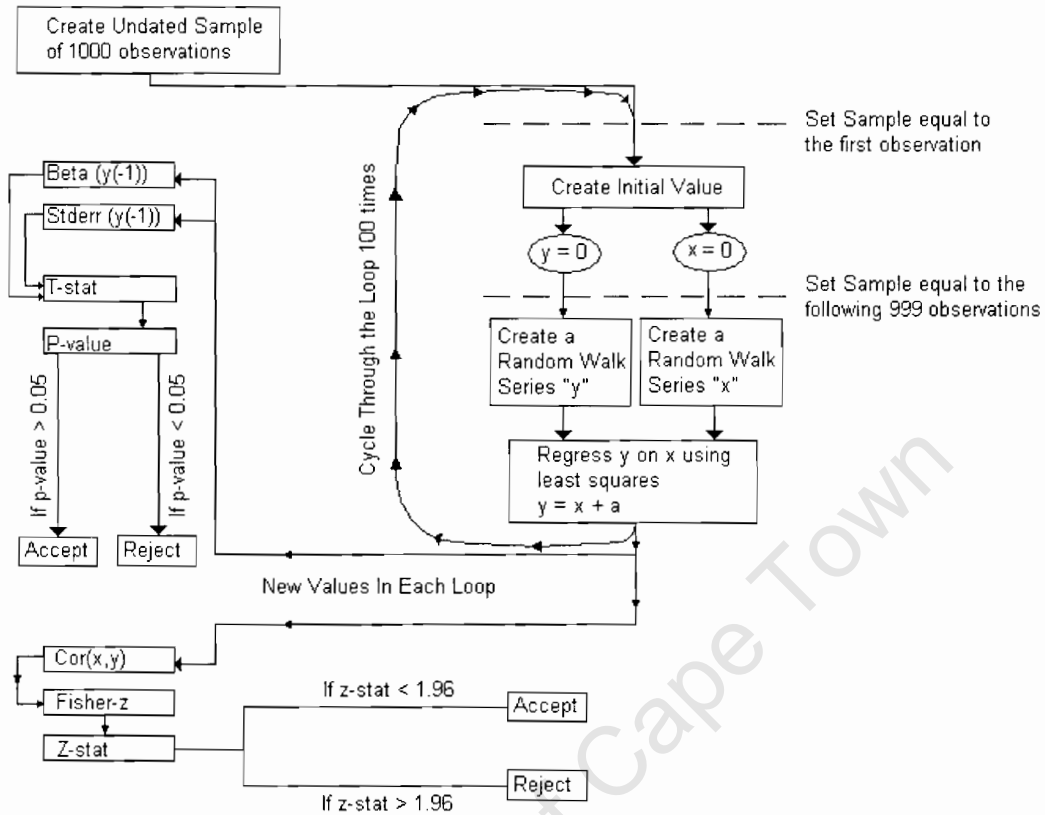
Create Undated Sample of 1000 observations

Set Sample equal to the first observation

Create Initial Value

y = 0

x = 0

Set Sample equal to the following 999 observations

Create a Random Walk Series "y"

Create a Random Walk Series "x"

Regress y on x using least squares
y = x + a

Cycle Through the Loop 100 times

Beta (y(-1))

Stderr (y(-1))

T-stat

P-value

If p-value > 0.05

If p-value < 0.05

Accept

Reject

New Values In Each Loop

Cor(x,y)

Fisher-z

Z-stat

If z-stat < 1.96

Accept

Reject

If z-stat > 1.96

Cape Town